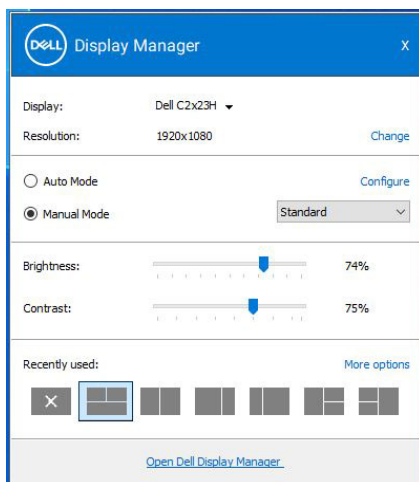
DELL Display Manager X

Display: Dell C2x23H

Resolution: 1920x1080 Change

Auto Mode Configure

Manual Mode Standard

Brightness: 74%

Contrast: 75%

Recently used: More options

Open Dell Display Manager